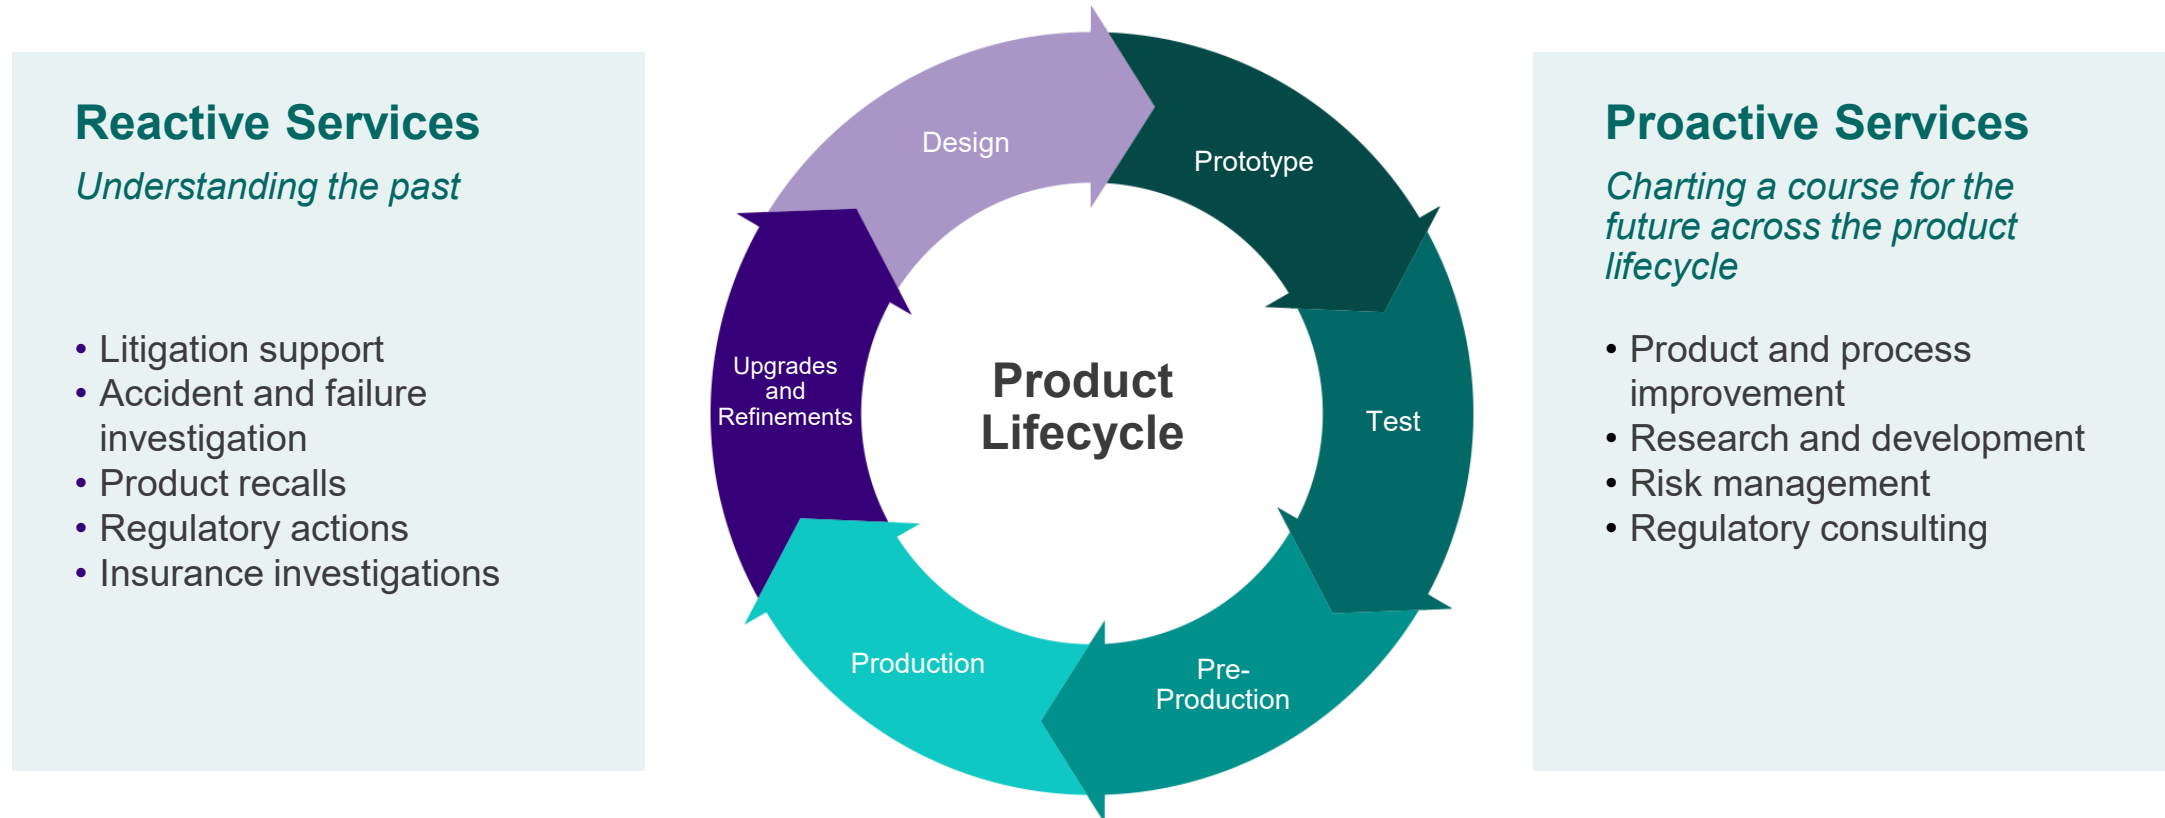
Reactive Services

*Understanding the past*

- Litigation support
- Accident and failure investigation
- Product recalls
- Regulatory actions
- Insurance investigations

Design

Prototype

Test

Pre-Production

Production

Upgrades and Refinements

Product Lifecycle

Proactive Services

*Charting a course for the future across the product lifecycle*

- Product and process improvement
- Research and development
- Risk management
- Regulatory consulting